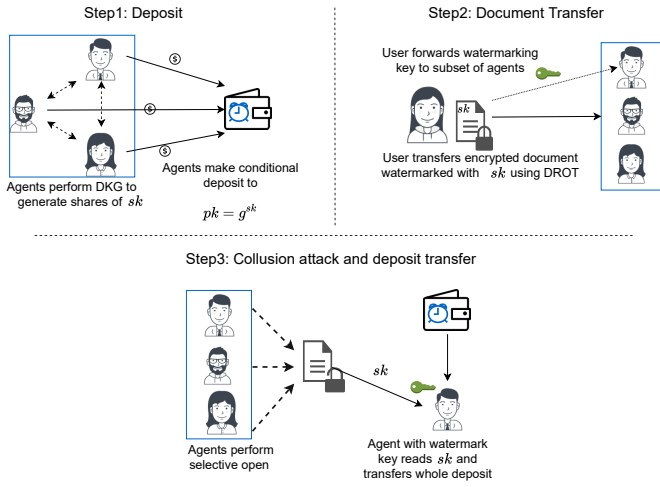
Step1: Deposit

$

$

$

Agents perform DKG to generate shares of $sk$

Agents make conditional deposit to

$pk = g^{sk}$

Step2: Document Transfer

User forwards watermarking key to subset of agents

$sk$

User transfers encrypted document watermarked with $sk$ using DROT

Step3: Collusion attack and deposit transfer

$sk$

Agents perform selective open

Agent with watermark key reads $sk$ and transfers whole deposit